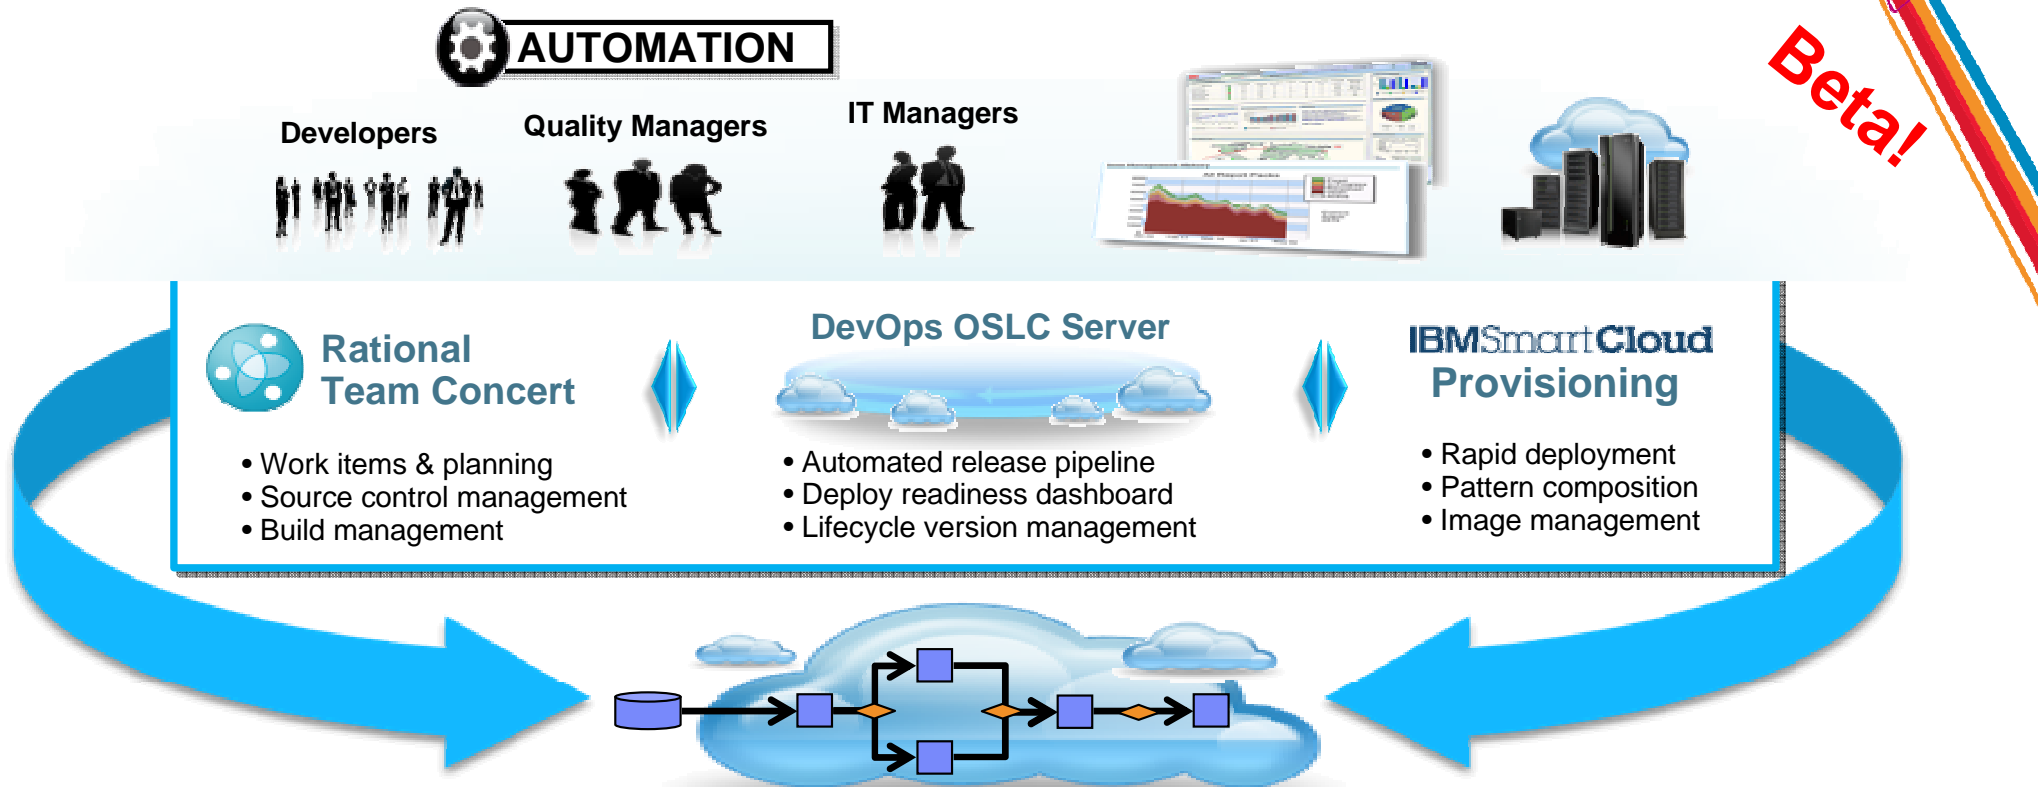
AUTOMATION

Beta!

Developers

Quality Managers

IT Managers

Rational Team Concert

• Work items & planning
• Source control management
• Build management

DevOps OSLC Server

• Automated release pipeline
• Deploy readiness dashboard
• Lifecycle version management

IBMSmartCloud Provisioning

• Rapid deployment
• Pattern composition
• Image management